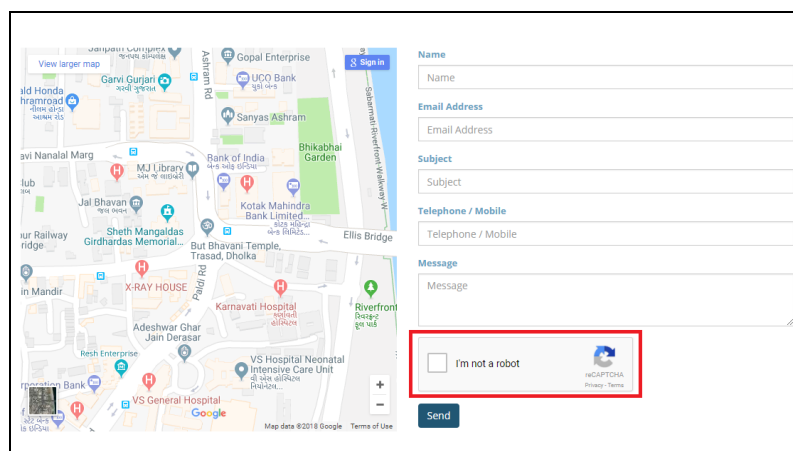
Janpath Complex
Ashram Rd
Gopal Enterprise
View larger map
Sign in
Garvi Gurjari
UCO Bank
ald Honda
hramroad
Sanyas Ashram
Sabarmati Riverfront Walkway W
Bhikabhai Garden
Nanalal Marg
MJ Library
Rank of India
Hub
Jal Bhavan
Kotak Mahindra Bank Limited...
Sheth Mangaldas Girdhardas Memorial...
our Railway
ridge
But Bhavani Temple, Trasad, Dholka
Ellis Bridge
Paldi Rd
n Mandir
X-RAY HOUSE
Karnavati Hospital
Riverfront
Adeshwar Ghar Jain Derasar
Resh Enterprise
rporation Bank
VS Hospital Neonatal Intensive Care Unit
VS General Hospital
Google
Map data ©2018 Google
Terms of Use
+
-

Name
Name
Email Address
Email Address
Subject
Subject
Telephone / Mobile
Telephone / Mobile
Message
Message
I'm not a robot
reCAPTCHA
Privacy - Terms
Send